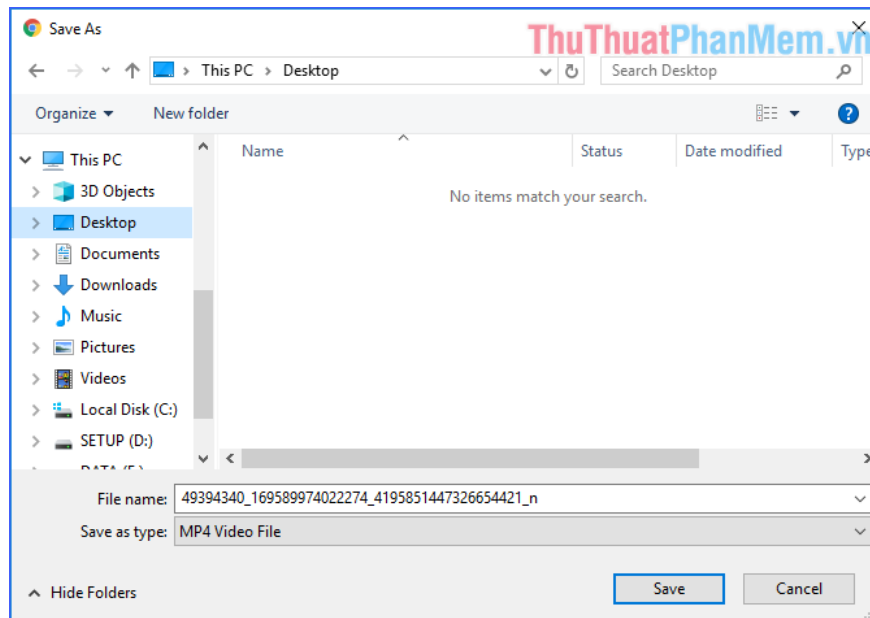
Save As

ThuThuatPhanMem.vn

This PC > Desktop

Search Desktop

Organize ▾ New folder

This PC
3D Objects
Desktop
Documents
Downloads
Music
Pictures
Videos
Local Disk (C:)
SETUP (D:)
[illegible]

| Name | Status | Date modified | Type |
|---|---|---|---|
| No items match your search. | | | |

File name: 49394340_169589974022274_4195851447326654421_n

Save as type: MP4 Video File

Hide Folders

Save

Cancel